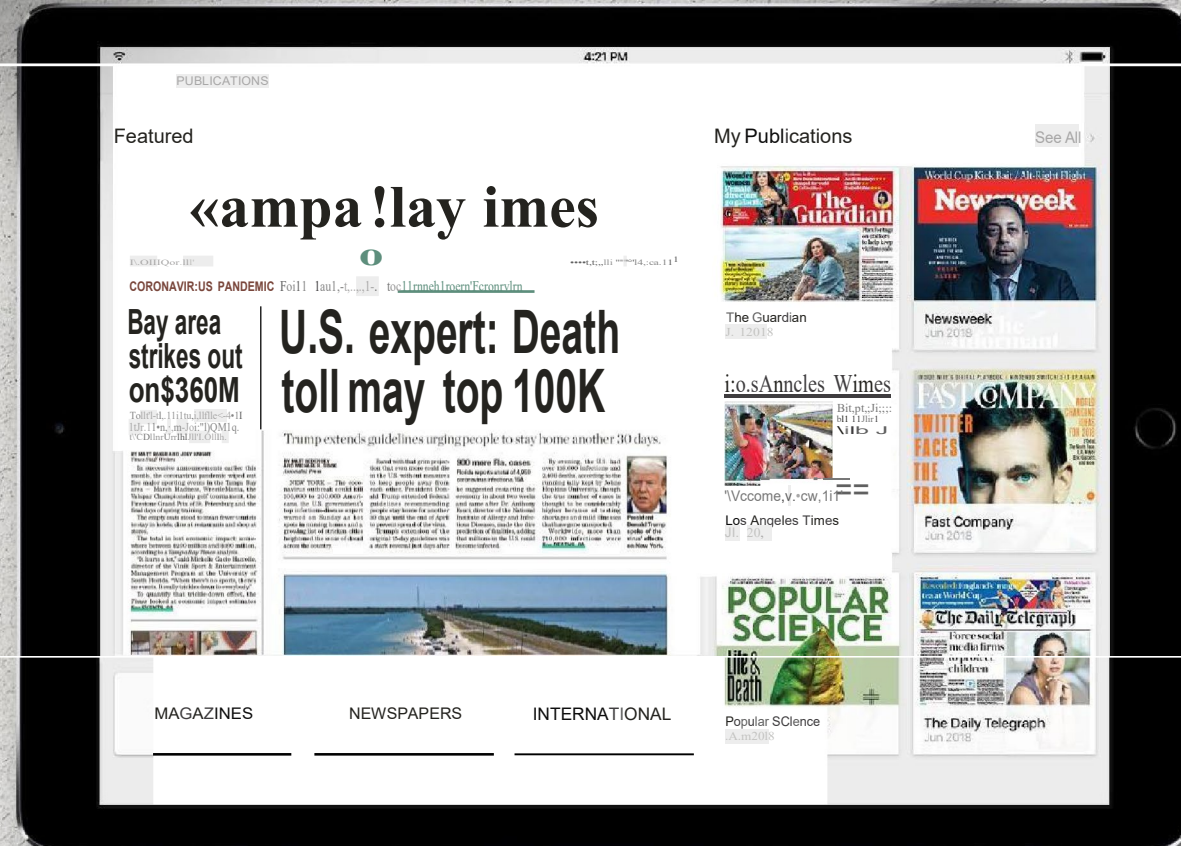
4:21 PM

PUBLICATIONS

Featured

My Publications

See All

«ampa !lay imes

CORONAVIR:US PANDEMIC

Bay area strikes out on$360M

U.S. expert: Death toll may top 100K

Trump extends guidelines urging people to stay home another 30 days.

900 more Fla. cases

The Guardian

The Guardian
J. 12018

Newsweek

Newsweek
Jun 2018

i:o.sAnncles Wimes

Los Angeles Times
Jl. 20,

FAST COMPANY

TWITTER FACES THE TRUTH

Fast Company
Jun 2018

POPULAR SCIENCE

Life & Death

Popular SCIence
.A.m2018

The Daily Telegraph

Force social media firms to protect children

The Daily Telegraph
Jun 2018

MAGAZINES

NEWSPAPERS

INTERNATIONAL